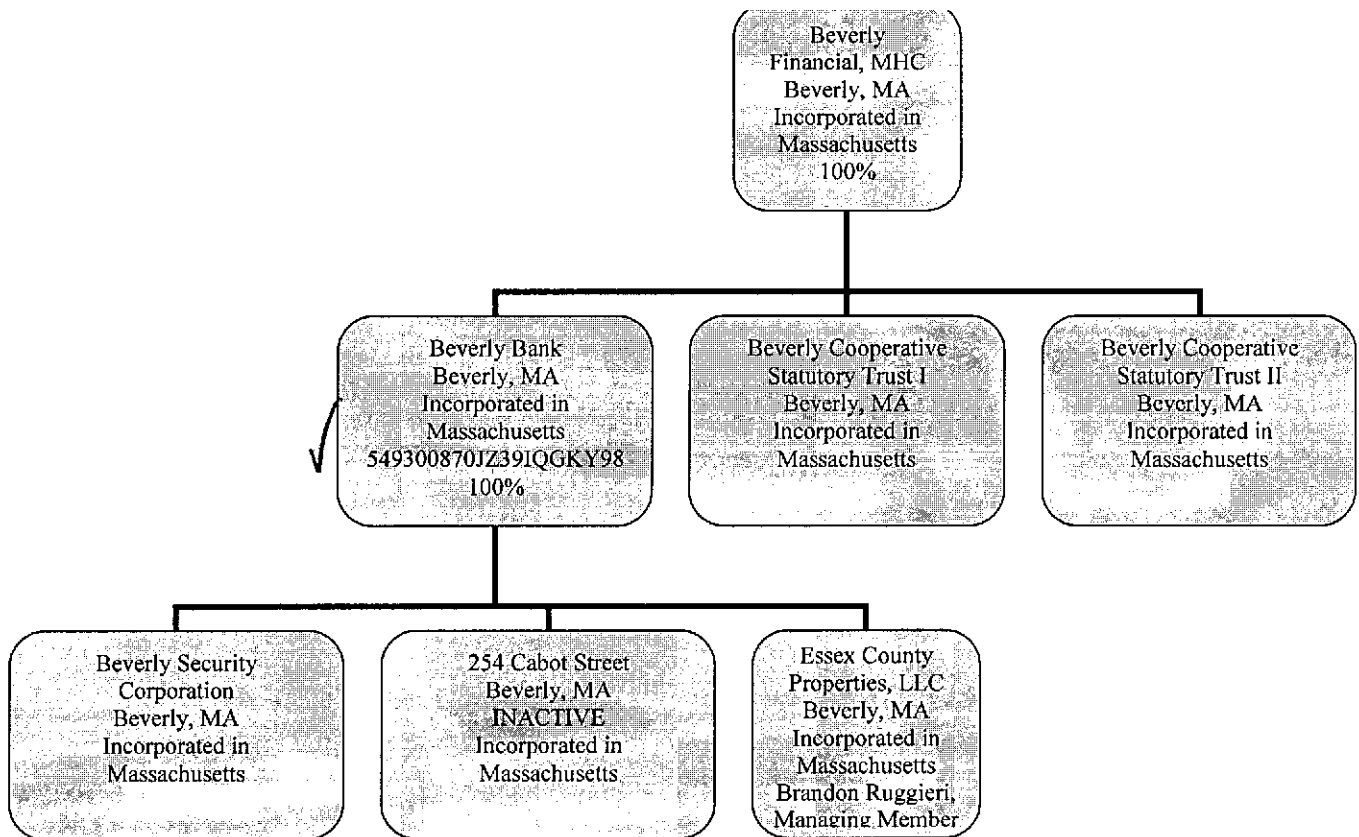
Beverly Financial, MHC
Beverly, MA
Incorporated in Massachusetts
100%

Beverly Bank
Beverly, MA
Incorporated in Massachusetts
549300870JZ39IQGKY98
100%

Beverly Cooperative Statutory Trust I
Beverly, MA
Incorporated in Massachusetts

Beverly Cooperative Statutory Trust II
Beverly, MA
Incorporated in Massachusetts

Beverly Security Corporation
Beverly, MA
Incorporated in Massachusetts

254 Cabot Street
Beverly, MA
INACTIVE
Incorporated in Massachusetts

Essex County Properties, LLC
Beverly, MA
Incorporated in Massachusetts
Brandon Ruggieri, Managing Member